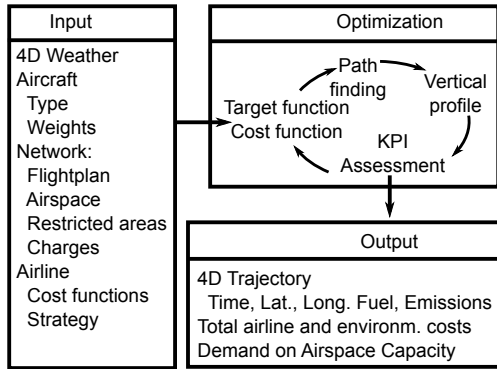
Input

4D Weather
Aircraft
Type
Weights
Network:
Flightplan
Airspace
Restricted areas
Charges
Airline
Cost functions
Strategy

Optimization

Path finding
Vertical profile
KPI Assessment
Target function
Cost function

Output

4D Trajectory
Time, Lat., Long. Fuel, Emissions
Total airline and environm. costs
Demand on Airspace Capacity